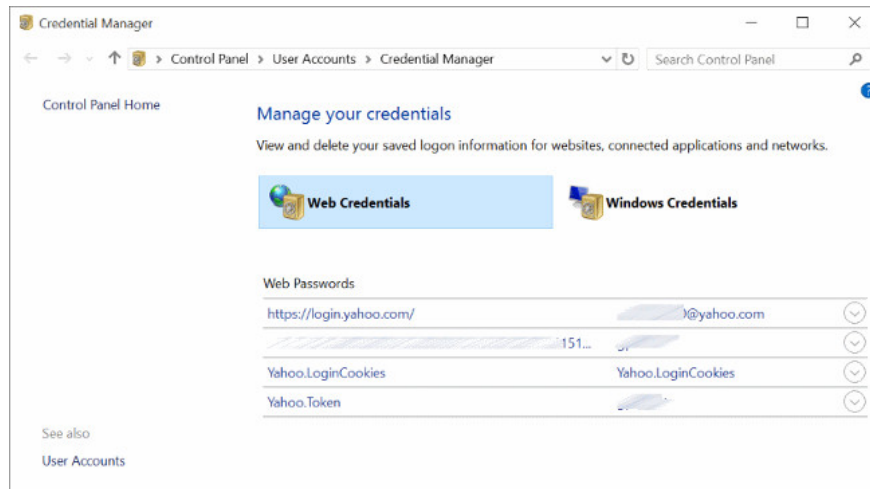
Credential Manager

Control Panel > User Accounts > Credential Manager

Search Control Panel

Control Panel Home

Manage your credentials

View and delete your saved logon information for websites, connected applications and networks.

Web Credentials

Windows Credentials

Web Passwords

https://login.yahoo.com/ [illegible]@yahoo.com

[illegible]151... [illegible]

Yahoo.LoginCookies Yahoo.LoginCookies

Yahoo.Token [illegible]

See also

User Accounts